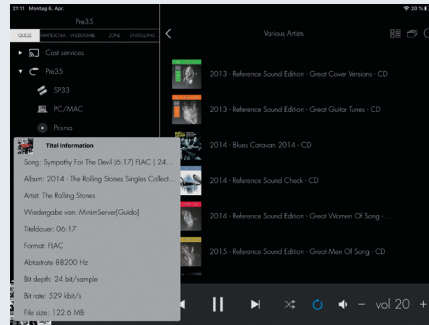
21:11 Montag 6. Apr.

20 %

Pre35

QUELLE

WARTESCHLA.

WIEDERGABE

ZONE

EINSTELLUNG

Cast services

Pre35

SP33

PC/MAC

Prisma

Various Artists

2013 - Reference Sound Edition - Great Cover Versions - CD

2013 - Reference Sound Edition - Great Guitar Tunes - CD

2014 - Blues Caravan 2014 - CD

2014 - Reference Sound Check - CD

2014 - Reference Sound Edition - Great Women Of Song - CD

2015 - Reference Sound Edition - Great Men Of Song - CD

Titel Information

Song: Sympathy For The Devil (6:17) FLAC | 24...

Album: 2014 - The Rolling Stones Singles Collect...

Artist: The Rolling Stones

Wiedergabe von: MinimServer[Guido]

Titeldauer: 06:17

Format: FLAC

Abtastrate: 88200 Hz

Bit depth: 24 bit/sample

Bit rate: 529 kbit/s

File size: 122.6 MB

vol 20